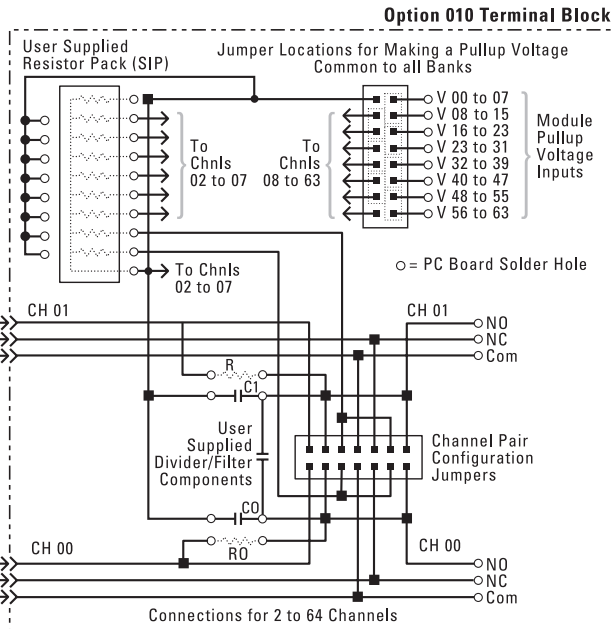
Option 010 Terminal Block

User Supplied Resistor Pack (SIP)

Jumper Locations for Making a Pullup Voltage Common to all Banks

To Chnls 02 to 07

To Chnls 08 to 63

V 00 to 07
V 08 to 15
V 16 to 23
V 23 to 31
V 32 to 39
V 40 to 47
V 48 to 55
V 56 to 63

Module Pullup Voltage Inputs

To Chnls 02 to 07

○ = PC Board Solder Hole

CH 01

CH 01

NO
NC
Com

R
C1

User Supplied Divider/Filter Components

Channel Pair Configuration Jumpers

C0
R0

CH 00

CH 00

NO
NC
Com

Connections for 2 to 64 Channels